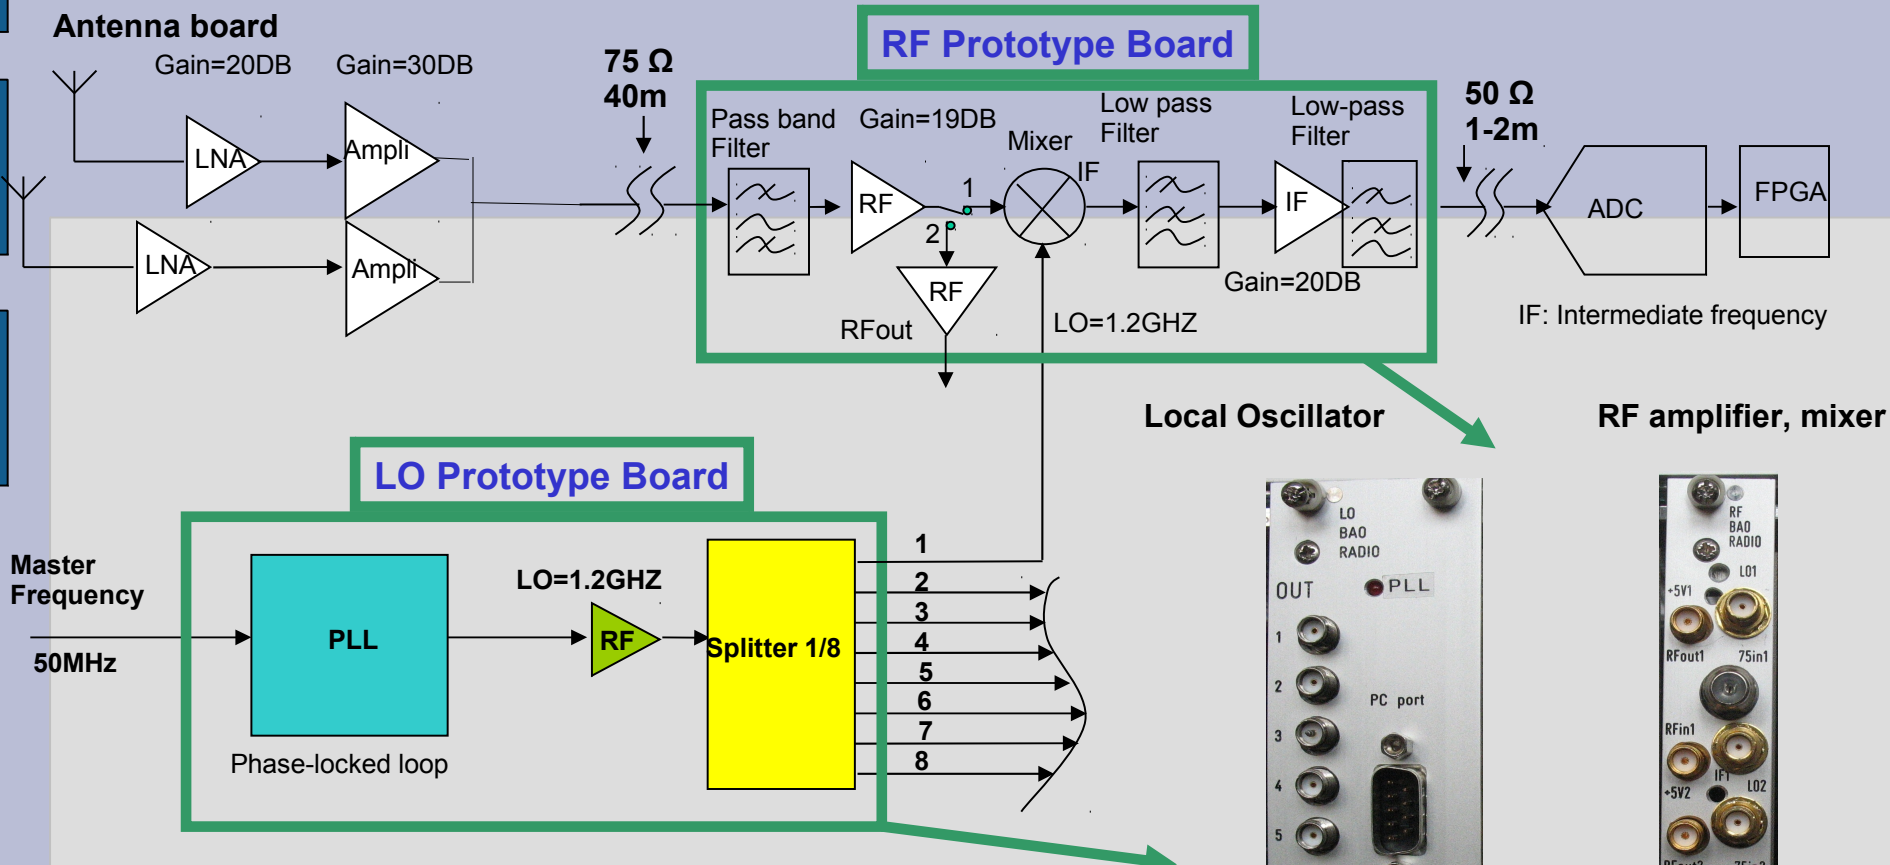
Antenna board

Gain=20DB Gain=30DB

LNA Ampli

LNA Ampli

75 Ω
40m

RF Prototype Board

Pass band Filter

Gain=19DB

RF

Mixer

1

2

IF

Low pass Filter

Low-pass Filter

IF

Gain=20DB

RF

RFout

LO=1.2GHZ

50 Ω
1-2m

ADC

FPGA

IF: Intermediate frequency

Local Oscillator

RF amplifier, mixer

LO Prototype Board

Master Frequency

50MHz

PLL

Phase-locked loop

LO=1.2GHZ

RF

Splitter 1/8

1
2
3
4
5
6
7
8

LO
BAO
RADIO
OUT
PLL
1
2
3
4
5
PC port

RF
BAO
RADIO
LO1
+5V1
RFout1
75in1
RFin1
IF1
+5V2
LO2